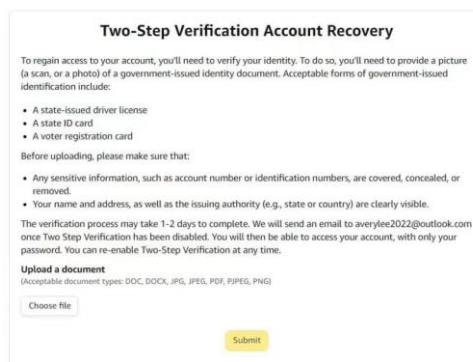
Two-Step Verification Account Recovery

To regain access to your account, you'll need to verify your identity. To do so, you'll need to provide a picture (a scan, or a photo) of a government-issued identity document. Acceptable forms of government-issued identification include:

- A state-issued driver license
- A state ID card
- A voter registration card

Before uploading, please make sure that:

- Any sensitive information, such as account number or identification numbers, are covered, concealed, or removed.
- Your name and address, as well as the issuing authority (e.g., state or country) are clearly visible.

The verification process may take 1-2 days to complete. We will send an email to averylee2022@outlook.com once Two Step Verification has been disabled. You will then be able to access your account, with only your password. You can re-enable Two-Step Verification at any time.

Upload a document
(Acceptable document types: DOC, DOCX, JPG, JPEG, PDF, PJPEG, PNG)

Choose file

Submit